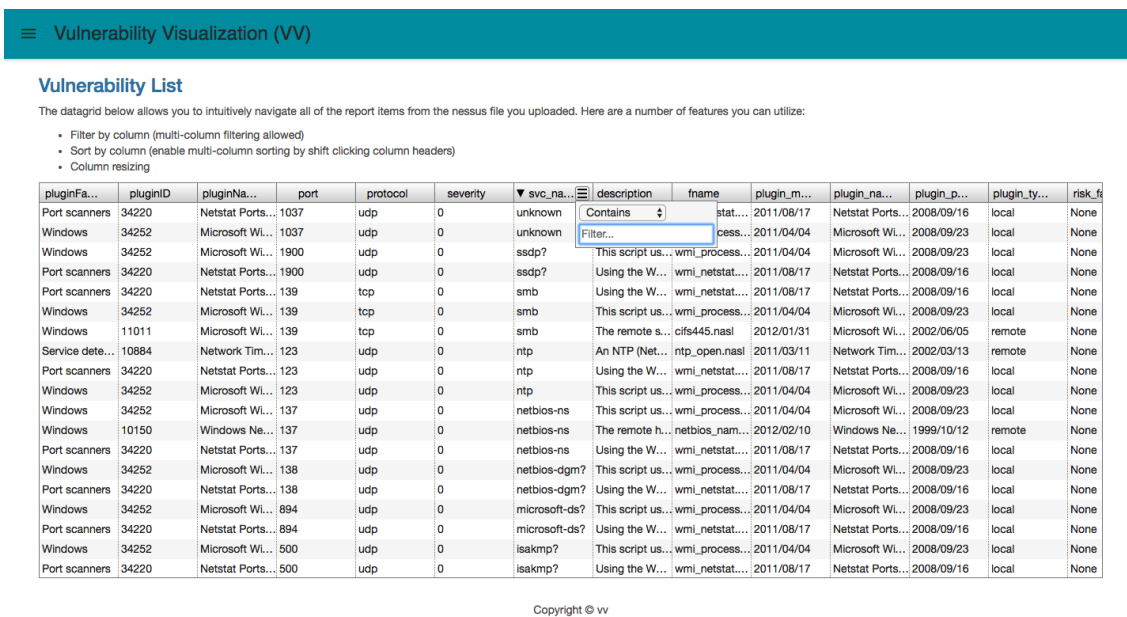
≡ Vulnerability Visualization (VV)

Vulnerability List

The datagrid below allows you to intuitively navigate all of the report items from the nessus file you uploaded. Here are a number of features you can utilize:

- Filter by column (multi-column filtering allowed)
- Sort by column (enable multi-column sorting by shift clicking column headers)
- Column resizing

| pluginFa... | pluginID | pluginNa... | port | protocol | severity | ▼ svc_na... | description | fname | plugin_m... | plugin_na... | plugin_p... | plugin_ty... | risk_fa |
|---|---|---|---|---|---|---|---|---|---|---|---|---|---|
| Port scanners | 34220 | Netstat Ports... | 1037 | udp | 0 | unknown | Contains | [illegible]stat... | 2011/08/17 | Netstat Ports... | 2008/09/16 | local | None |
| Windows | 34252 | Microsoft Wi... | 1037 | udp | 0 | unknown | Filter... | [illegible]cess... | 2011/04/04 | Microsoft Wi... | 2008/09/23 | local | None |
| Windows | 34252 | Microsoft Wi... | 1900 | udp | 0 | ssdp? | This script us... | wmi_process... | 2011/04/04 | Microsoft Wi... | 2008/09/23 | local | None |
| Port scanners | 34220 | Netstat Ports... | 1900 | udp | 0 | ssdp? | Using the W... | wmi_netstat... | 2011/08/17 | Netstat Ports... | 2008/09/16 | local | None |
| Port scanners | 34220 | Netstat Ports... | 139 | tcp | 0 | smb | Using the W... | wmi_netstat... | 2011/08/17 | Netstat Ports... | 2008/09/16 | local | None |
| Windows | 34252 | Microsoft Wi... | 139 | tcp | 0 | smb | This script us... | wmi_process... | 2011/04/04 | Microsoft Wi... | 2008/09/23 | local | None |
| Windows | 11011 | Microsoft Wi... | 139 | tcp | 0 | smb | The remote s... | cifs445.nasl | 2012/01/31 | Microsoft Wi... | 2002/06/05 | remote | None |
| Service dete... | 10884 | Network Tim... | 123 | udp | 0 | ntp | An NTP (Net... | ntp_open.nasl | 2011/03/11 | Network Tim... | 2002/03/13 | remote | None |
| Port scanners | 34220 | Netstat Ports... | 123 | udp | 0 | ntp | Using the W... | wmi_netstat... | 2011/08/17 | Netstat Ports... | 2008/09/16 | local | None |
| Windows | 34252 | Microsoft Wi... | 123 | udp | 0 | ntp | This script us... | wmi_process... | 2011/04/04 | Microsoft Wi... | 2008/09/23 | local | None |
| Windows | 34252 | Microsoft Wi... | 137 | udp | 0 | netbios-ns | This script us... | wmi_process... | 2011/04/04 | Microsoft Wi... | 2008/09/23 | local | None |
| Windows | 10150 | Windows Ne... | 137 | udp | 0 | netbios-ns | The remote h... | netbios_nam... | 2012/02/10 | Windows Ne... | 1999/10/12 | remote | None |
| Port scanners | 34220 | Netstat Ports... | 137 | udp | 0 | netbios-ns | Using the W... | wmi_netstat... | 2011/08/17 | Netstat Ports... | 2008/09/16 | local | None |
| Windows | 34252 | Microsoft Wi... | 138 | udp | 0 | netbios-dgm? | This script us... | wmi_process... | 2011/04/04 | Microsoft Wi... | 2008/09/23 | local | None |
| Port scanners | 34220 | Netstat Ports... | 138 | udp | 0 | netbios-dgm? | Using the W... | wmi_netstat... | 2011/08/17 | Netstat Ports... | 2008/09/16 | local | None |
| Windows | 34252 | Microsoft Wi... | 894 | udp | 0 | microsoft-ds? | This script us... | wmi_process... | 2011/04/04 | Microsoft Wi... | 2008/09/23 | local | None |
| Port scanners | 34220 | Netstat Ports... | 894 | udp | 0 | microsoft-ds? | Using the W... | wmi_netstat... | 2011/08/17 | Netstat Ports... | 2008/09/16 | local | None |
| Windows | 34252 | Microsoft Wi... | 500 | udp | 0 | isakmp? | This script us... | wmi_process... | 2011/04/04 | Microsoft Wi... | 2008/09/23 | local | None |
| Port scanners | 34220 | Netstat Ports... | 500 | udp | 0 | isakmp? | Using the W... | wmi_netstat... | 2011/08/17 | Netstat Ports... | 2008/09/16 | local | None |

Copyright © vv